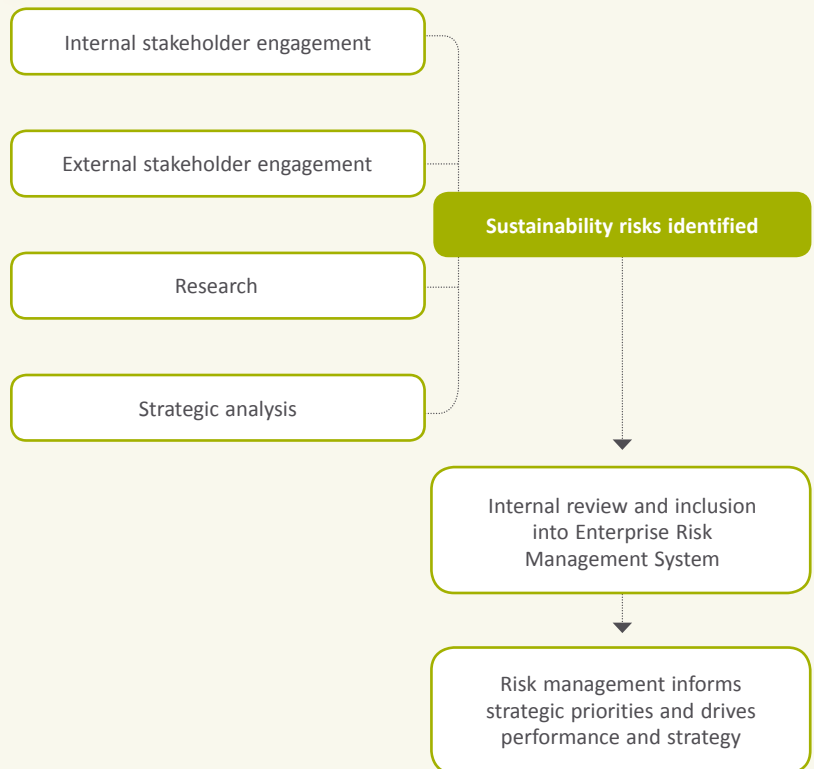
Internal stakeholder engagement

External stakeholder engagement

Research

Strategic analysis

Sustainability risks identified

Internal review and inclusion into Enterprise Risk Management System

Risk management informs strategic priorities and drives performance and strategy